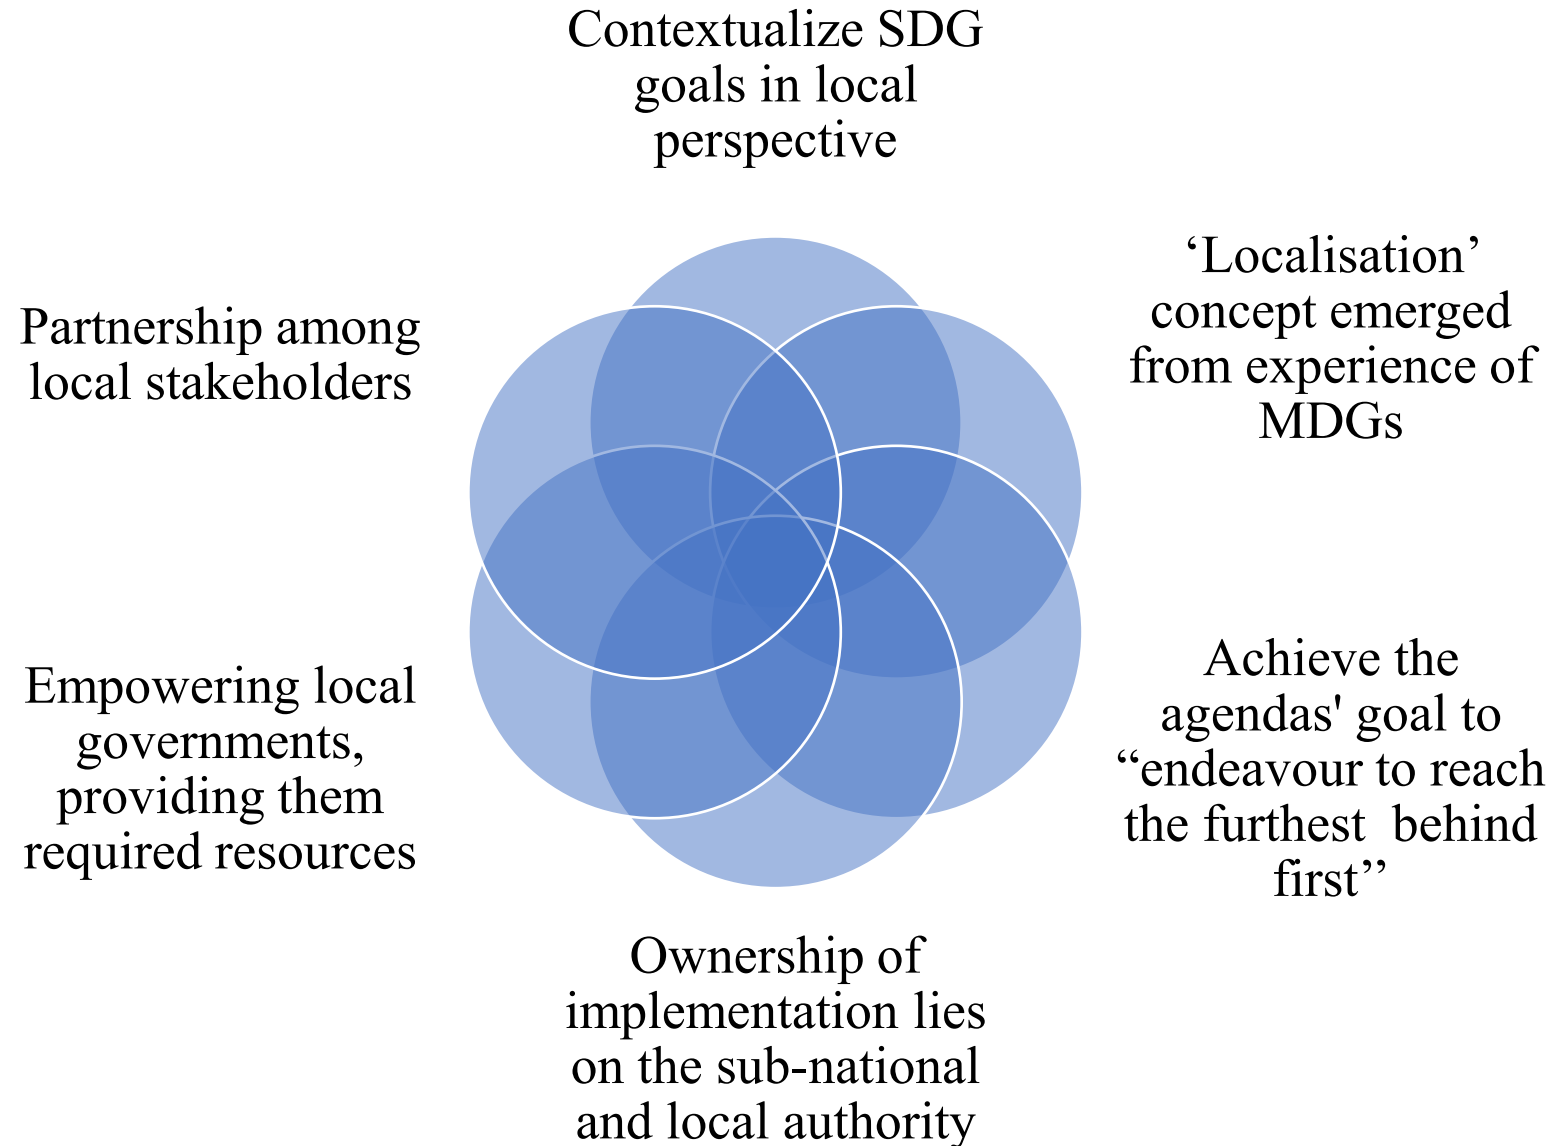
Contextualize SDG goals in local perspective

‘Localisation’ concept emerged from experience of MDGs

Achieve the agendas' goal to “endeavour to reach the furthest behind first”

Ownership of implementation lies on the sub-national and local authority

Empowering local governments, providing them required resources

Partnership among local stakeholders